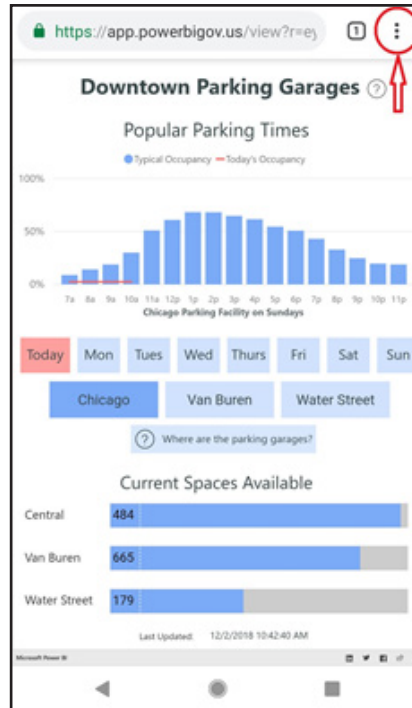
https://app.powerbigov.us/view?r=ey

1

Downtown Parking Garages ?

Popular Parking Times

Typical Occupancy — Today's Occupancy

100%

50%

0%

7a 8a 9a 10a 11a 12p 1p 2p 3p 4p 5p 6p 7p 8p 9p 10p 11p

Chicago Parking Facility on Sundays

Today Mon Tues Wed Thurs Fri Sat Sun

Chicago Van Buren Water Street

? Where are the parking garages?

Current Spaces Available

Central 484

Van Buren 665

Water Street 179

Last Updated: 12/2/2018 10:42:40 AM

Microsoft Power BI